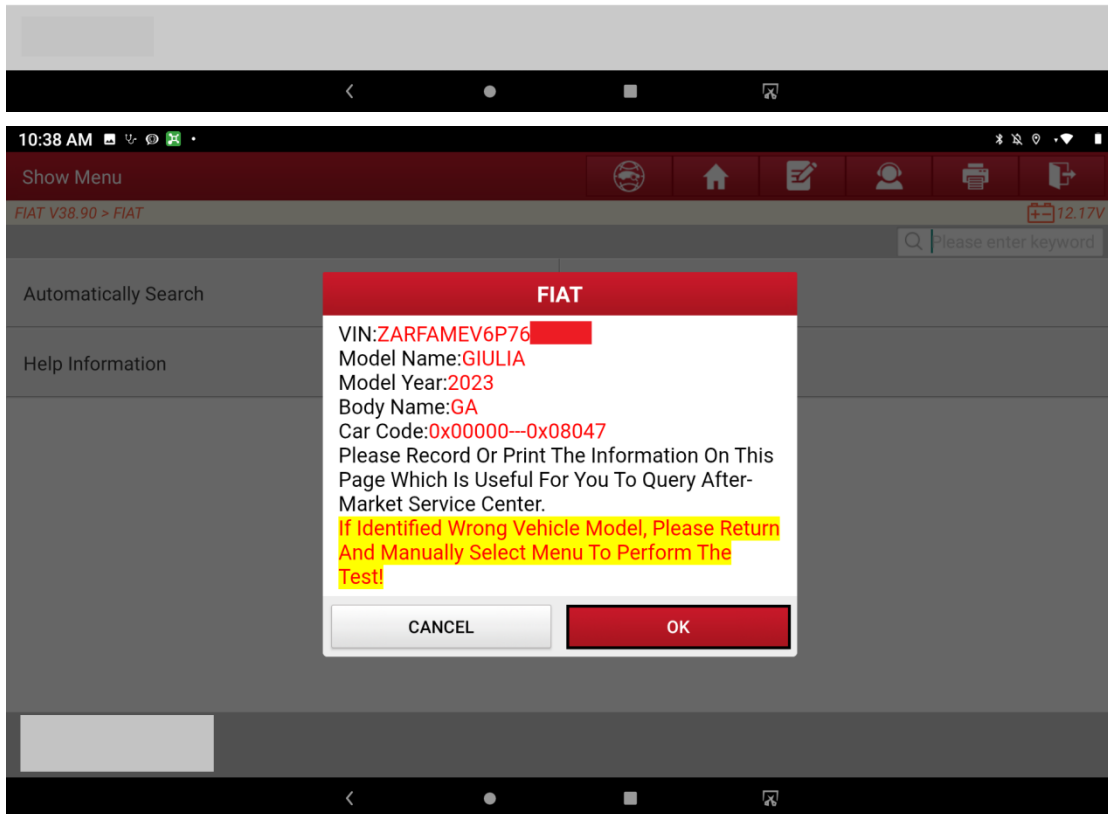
10:38 AM

Show Menu

FIAT V38.90 > FIAT

12.17V

Please enter keyword

Automatically Search

Help Information

FIAT

VIN:ZARFAMEV6P76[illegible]
Model Name:GIULIA
Model Year:2023
Body Name:GA
Car Code:0x00000---0x08047
Please Record Or Print The Information On This Page Which Is Useful For You To Query After-Market Service Center.
If Identified Wrong Vehicle Model, Please Return And Manually Select Menu To Perform The Test!

CANCEL

OK